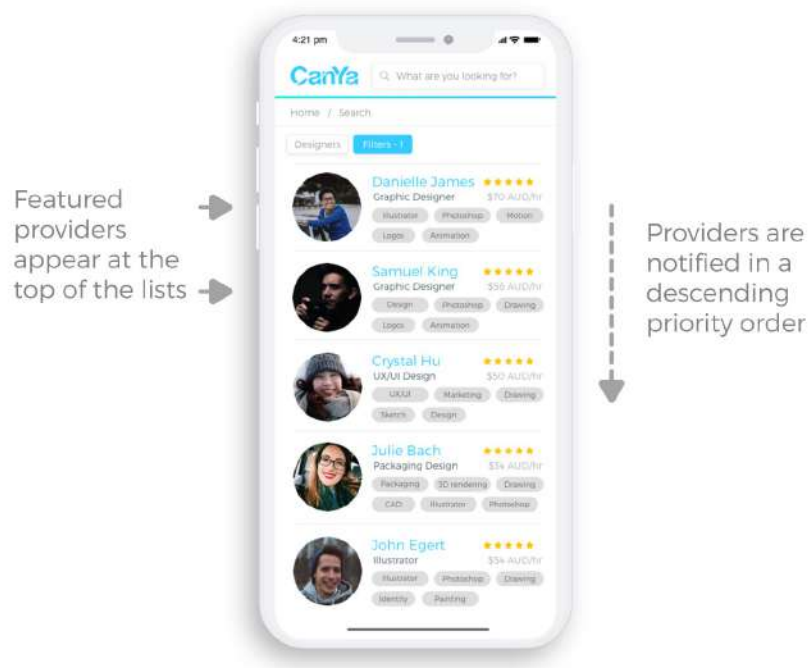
Featured providers appear at the top of the lists

4:21 pm

CanYa

What are you looking for?

Home / Search

Designers

Filters - 1

Danielle James
Graphic Designer
$70 AUD/hr
Illustrator Photoshop Motion Logos Animation

Samuel King
Graphic Designer
$55 AUD/hr
Design Photoshop Drawing Logos Animation

Crystal Hu
UX/UI Design
$50 AUD/hr
UX/UI Marketing Drawing Sketch Design

Julie Bach
Packaging Design
$34 AUD/hr
Packaging 3D rendering Drawing CAD Illustrator Photoshop

John Egert
Illustrator
$54 AUD/hr
Illustrator Photoshop Drawing Identity Painting

Providers are notified in a descending priority order